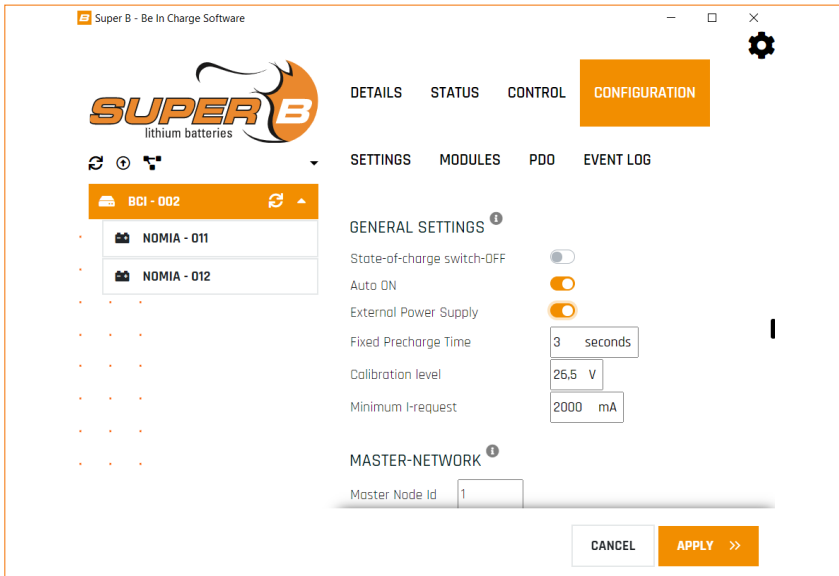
Super B - Be In Charge Software

SUPER B
lithium batteries

DETAILS STATUS CONTROL CONFIGURATION

SETTINGS MODULES PDO EVENT LOG

BCI - 002

NOMIA - 011

NOMIA - 012

GENERAL SETTINGS

State-of-charge switch-OFF

Auto ON

External Power Supply

Fixed Precharge Time 3 seconds

Calibration level 26,5 V

Minimum I-request 2000 mA

MASTER-NETWORK

Master Node Id 1

CANCEL

APPLY »